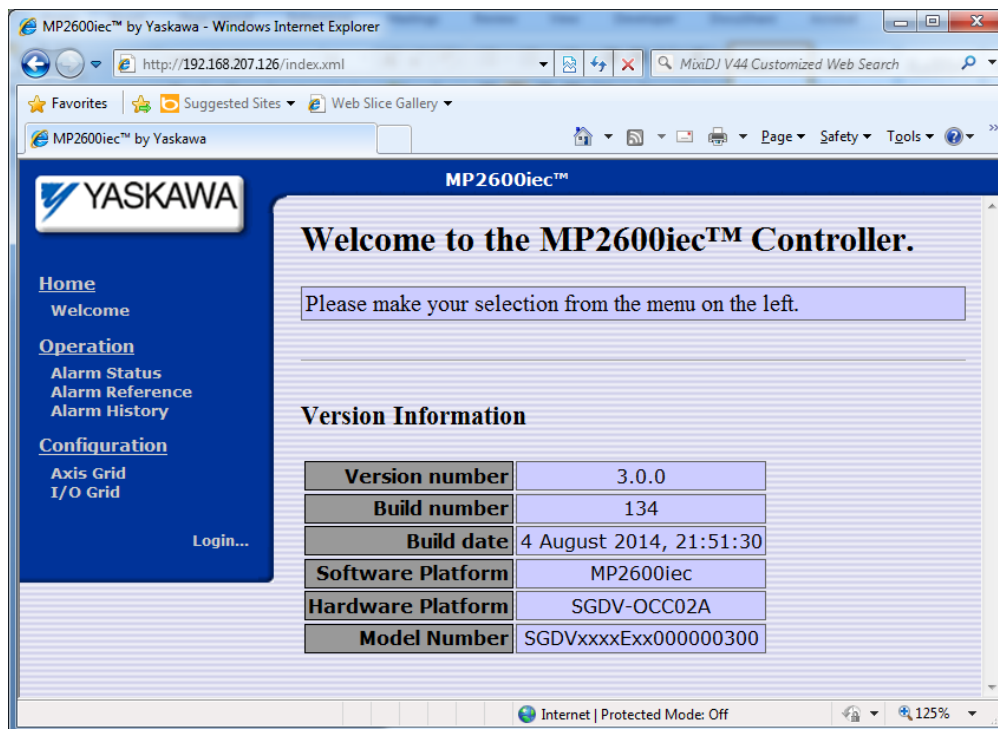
MP2600iec™ by Yaskawa - Windows Internet Explorer

http://192.168.207.126/index.xml

MixiDJ V44 Customized Web Search

Favorites | Suggested Sites ▾ | Web Slice Gallery ▾

MP2600iec™ by Yaskawa

Page ▾ Safety ▾ Tools ▾

YASKAWA

MP2600iec™

Home
Welcome

Operation
Alarm Status
Alarm Reference
Alarm History

Configuration
Axis Grid
I/O Grid

Login...

Welcome to the MP2600iec™ Controller.

Please make your selection from the menu on the left.

Version Information

| Version number | 3.0.0 |
|---|---|
| Build number | 134 |
| Build date | 4 August 2014, 21:51:30 |
| Software Platform | MP2600iec |
| Hardware Platform | SGDV-OCC02A |
| Model Number | SGDVxxxxExx000000300 |

Internet | Protected Mode: Off

125%